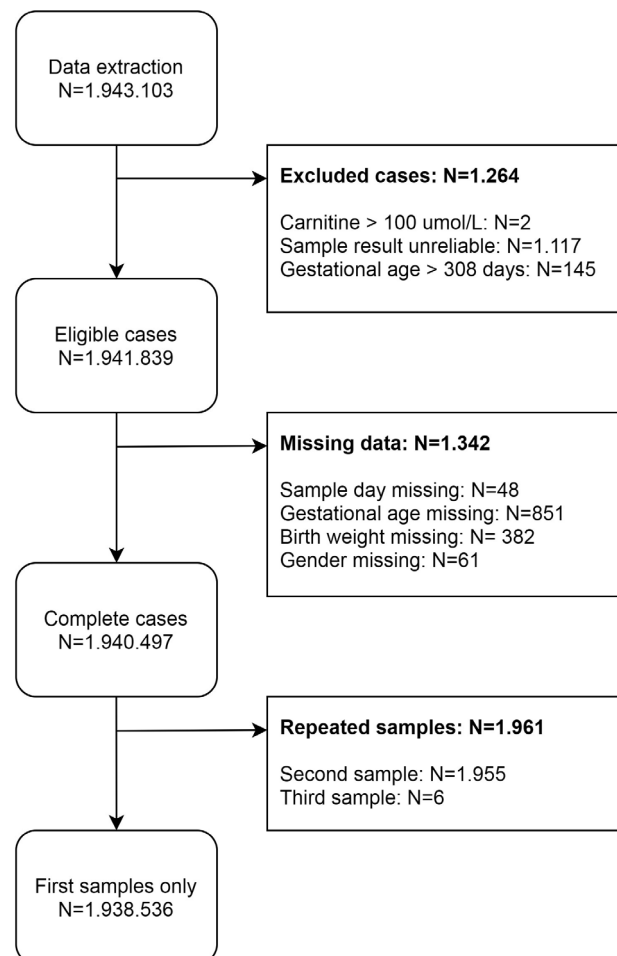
Data extraction
N=1.943.103

**Excluded cases: N=1.264**

Carnitine > 100 umol/L: N=2
Sample result unreliable: N=1.117
Gestational age > 308 days: N=145

Eligible cases
N=1.941.839

**Missing data: N=1.342**

Sample day missing: N=48
Gestational age missing: N=851
Birth weight missing: N= 382
Gender missing: N=61

Complete cases
N=1.940.497

**Repeated samples: N=1.961**

Second sample: N=1.955
Third sample: N=6

First samples only
N=1.938.536